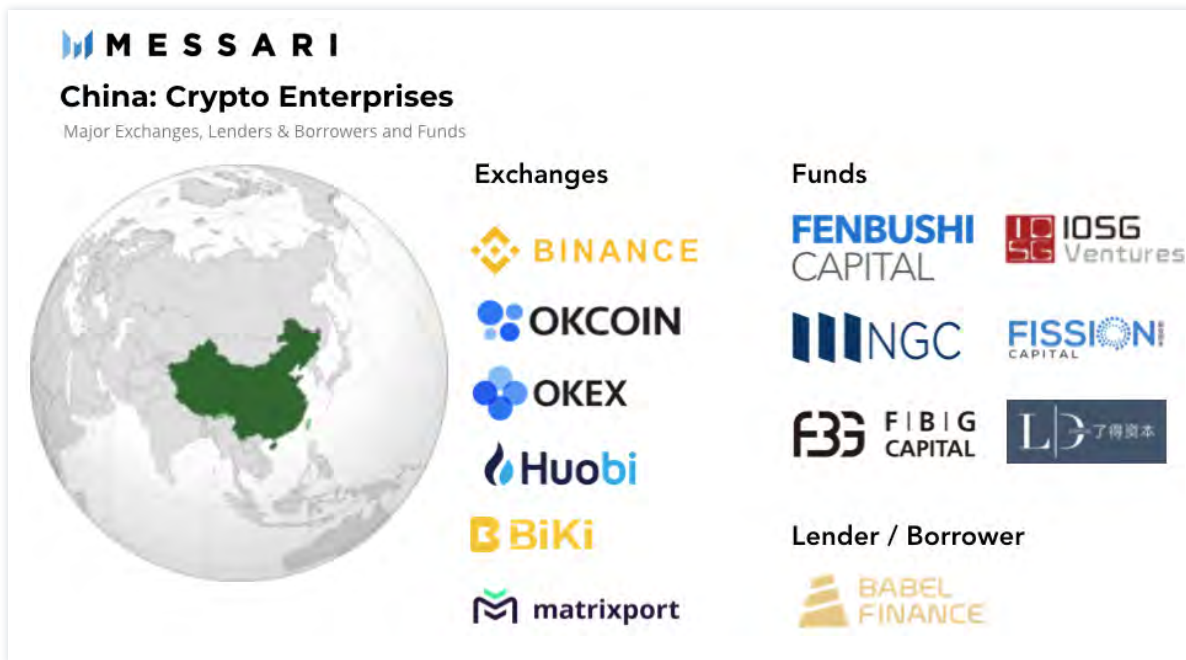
MESSARI

China: Crypto Enterprises

Major Exchanges, Lenders & Borrowers and Funds

Exchanges

BINANCE

OKCOIN

OKEX

Huobi

BiKi

matrixport

Funds

FENBUSHI CAPITAL

IOSG IOSG Ventures

NGC

FISSION CAPITAL

FBG FBG CAPITAL

LD 了得资本

Lender / Borrower

BABEL FINANCE